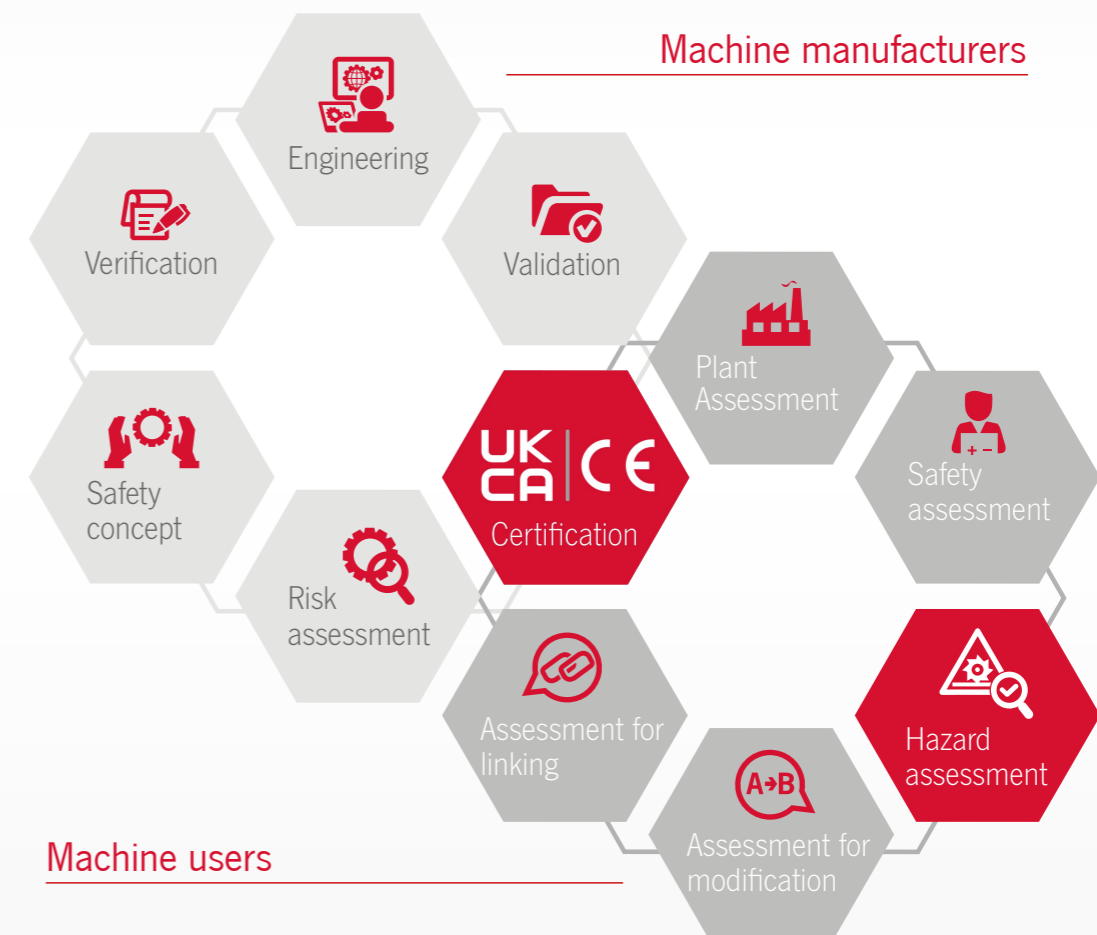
Machine manufacturers

Engineering

Verification

Validation

Plant Assessment

Safety concept

UK CA CE

Certification

Safety assessment

Risk assessment

Assessment for linking

Hazard assessment

A→B

Assessment for modification

Machine users